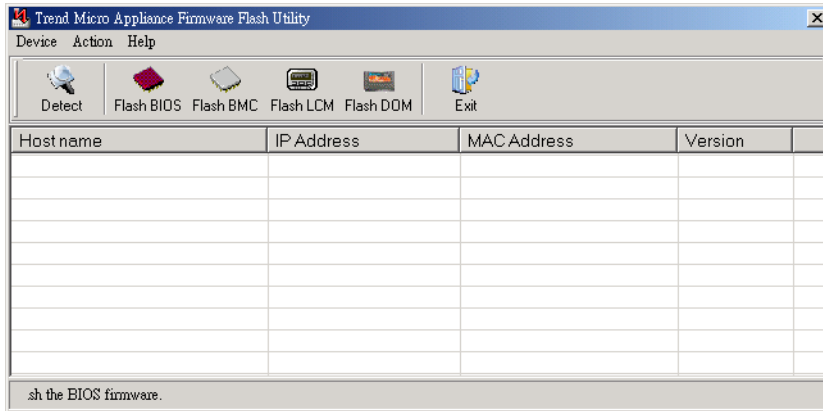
Trend Micro Appliance Firmware Flash Utility

Device Action Help

Detect Flash BIOS Flash BMC Flash LCM Flash DOM Exit

| Host name | IP Address | MAC Address | Version |
|---|---|---|---|
| | | | |

sh the BIOS firmware.